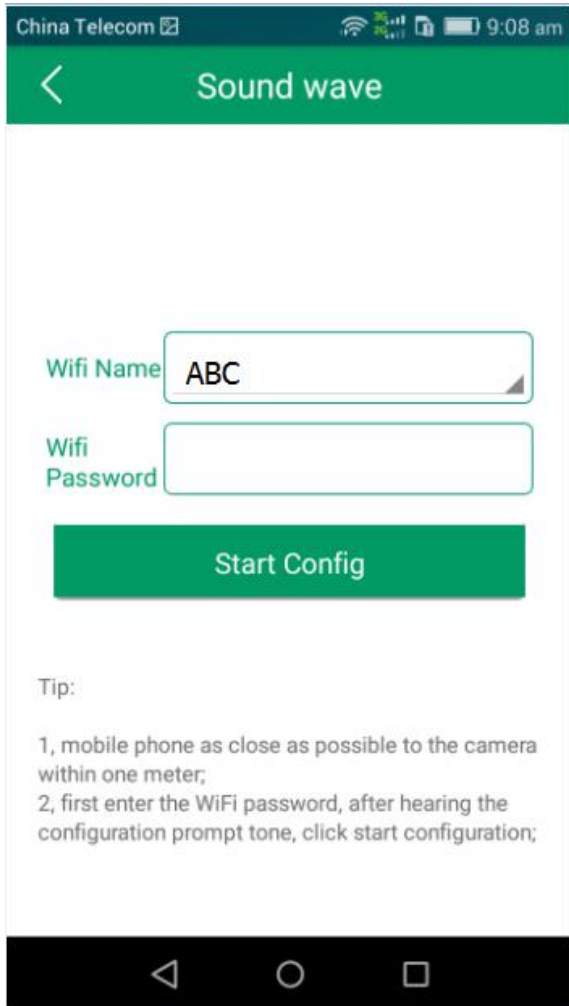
China Telecom 9:08 am

Sound wave

Wifi Name ABC

Wifi Password

Start Config

Tip:

1, mobile phone as close as possible to the camera within one meter;
2, first enter the WiFi password, after hearing the configuration prompt tone, click start configuration;